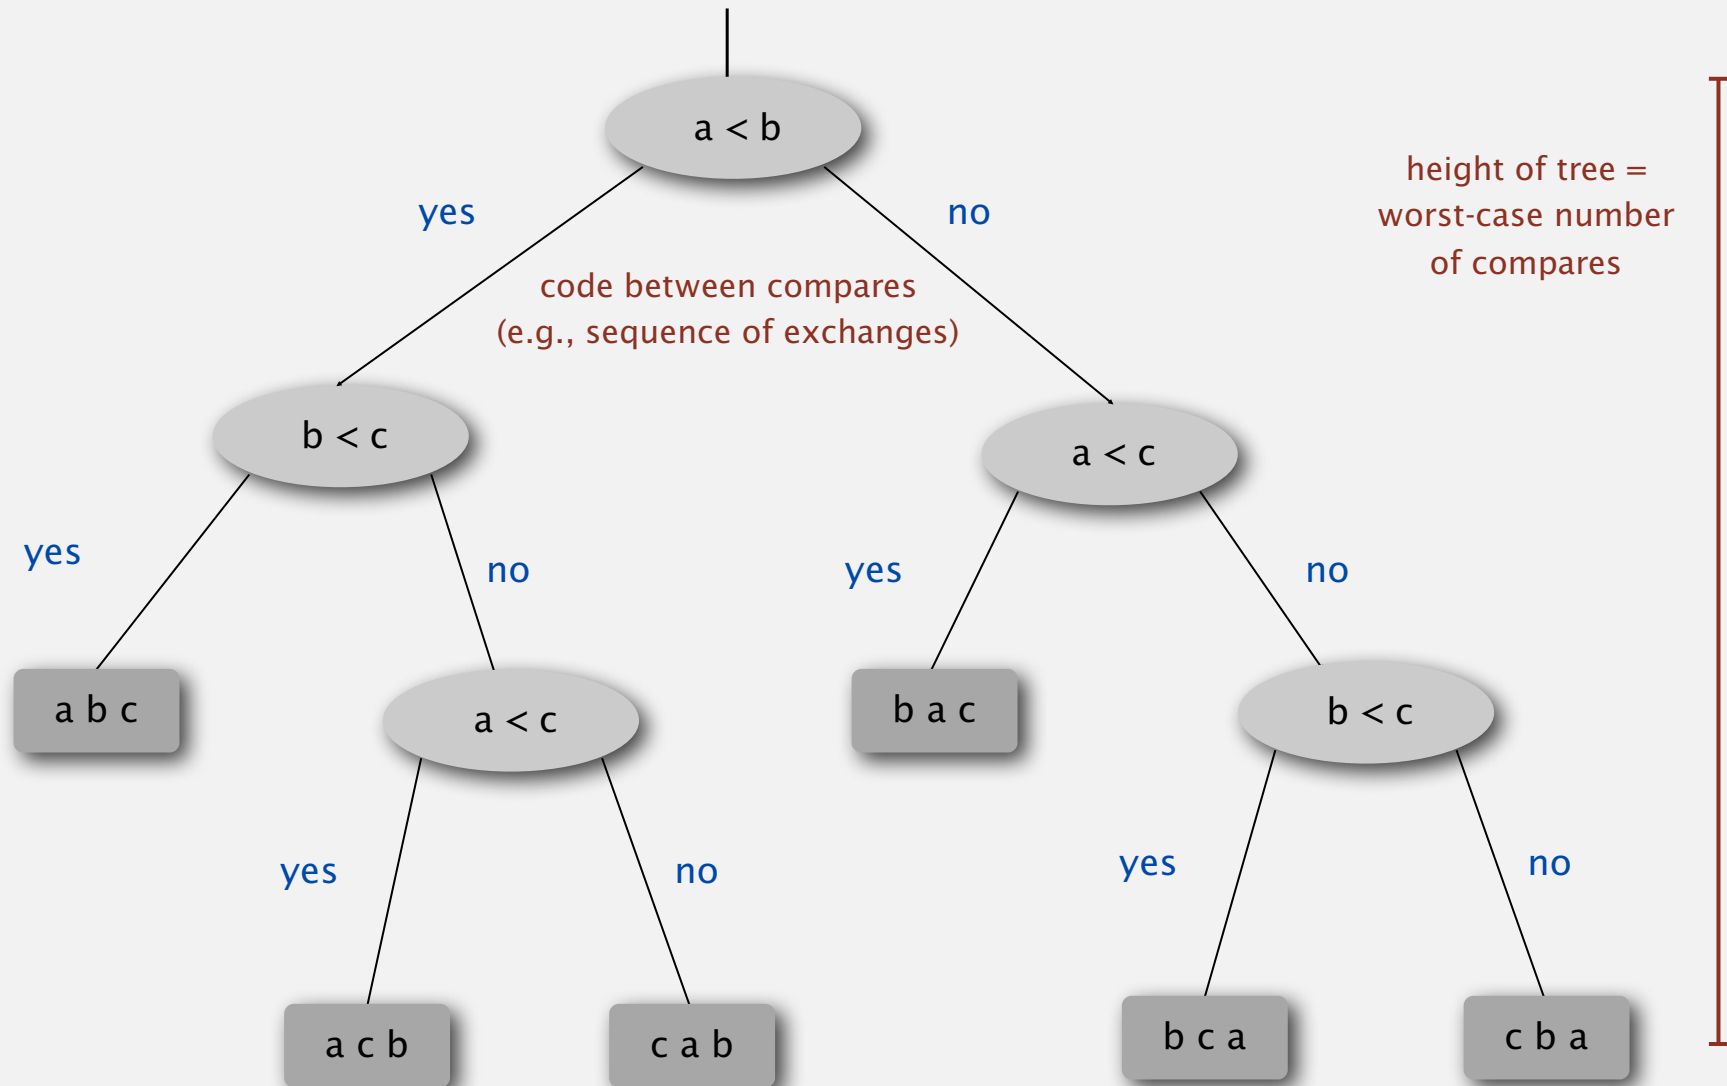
a < b

yes

no

height of tree = worst-case number of compares

code between compares (e.g., sequence of exchanges)

b < c

a < c

yes

no

yes

no

a b c

a < c

b a c

b < c

yes

no

yes

no

a c b

c a b

b c a

c b a